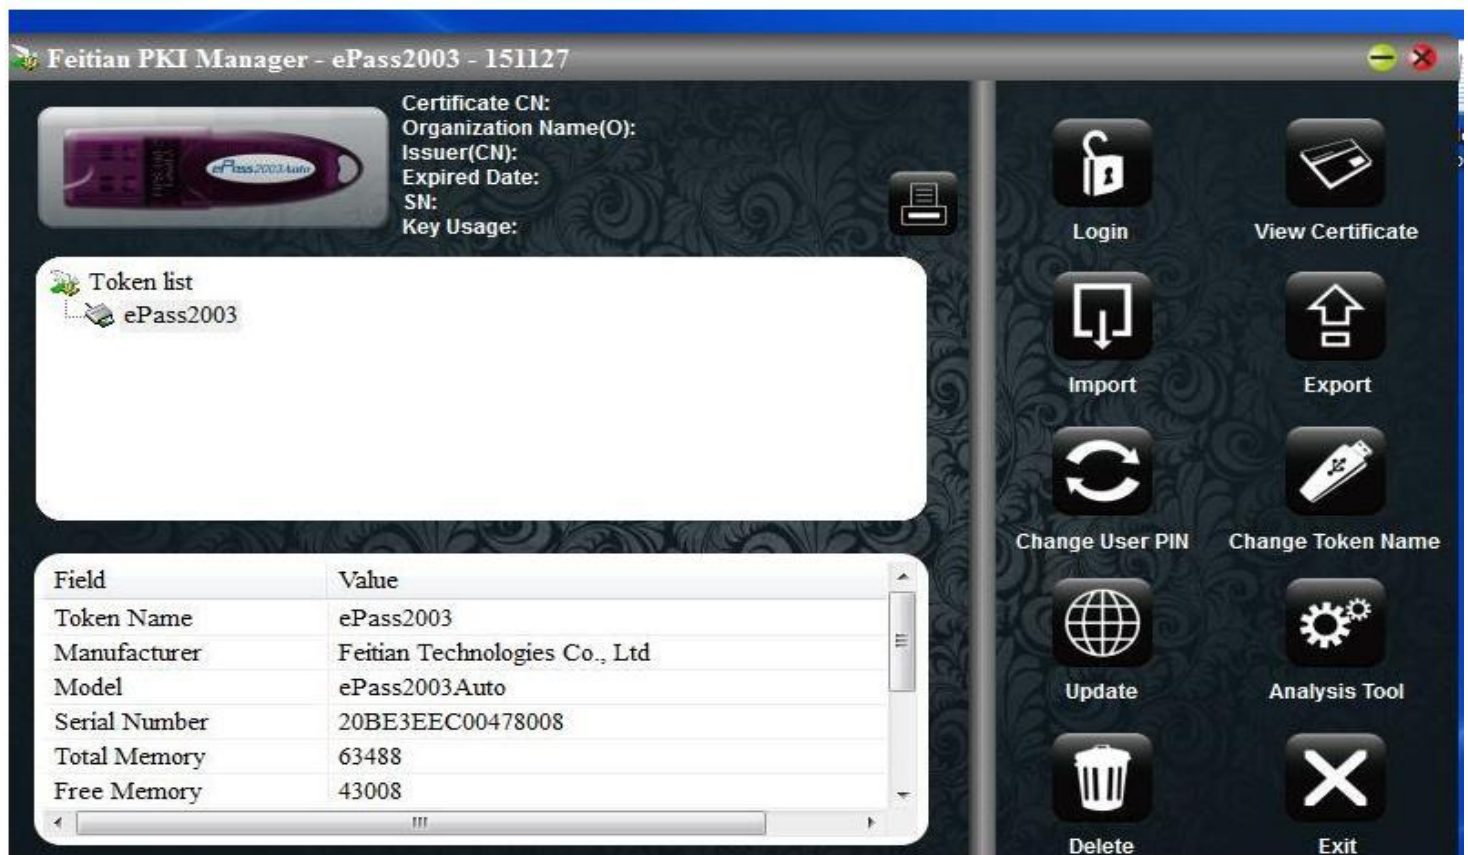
Feitian PKI Manager - ePass2003 - 151127

ePass2003Auto

Certificate CN:
Organization Name(O):
Issuer(CN):
Expired Date:
SN:
Key Usage:

Token list
ePass2003

| Field | Value |
|---|---|
| Token Name | ePass2003 |
| Manufacturer | Feitian Technologies Co., Ltd |
| Model | ePass2003Auto |
| Serial Number | 20BE3EEC00478008 |
| Total Memory | 63488 |
| Free Memory | 43008 |

Login
View Certificate
Import
Export
Change User PIN
Change Token Name
Update
Analysis Tool
Delete
Exit